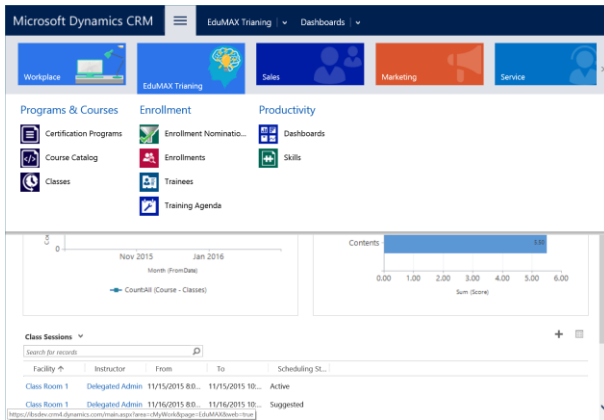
Microsoft Dynamics CRM
EduMAX Training | Dashboards

Workplace
EduMAX Training
Sales
Marketing
Service

Programs & Courses
Certification Programs
Course Catalog
Classes

Enrollment
Enrollment Nominatio...
Enrollments
Trainees
Training Agenda

Productivity
Dashboards
Skills

0
Nov 2015
Jan 2016
Month (FromDate)
CountAll (Course - Classes)

Contents
5.50
0.00 1.00 2.00 3.00 4.00 5.00 6.00
Sum (Score)

Class Sessions
Search for records

| Facility ↑ | Instructor | From | To | Scheduling St... |
|---|---|---|---|---|
| Class Room 1 | Delegated Admin | 11/15/2015 8:... | 11/15/2015 10:... | Active |
| Class Room 1 | Delegated Admin | 11/16/2015 8:... | 11/16/2015 10:... | Suggested |

https://ltsdev.crm4.dynamics.com/main.aspx?area=cMyWork&page=EduMAX&web=true